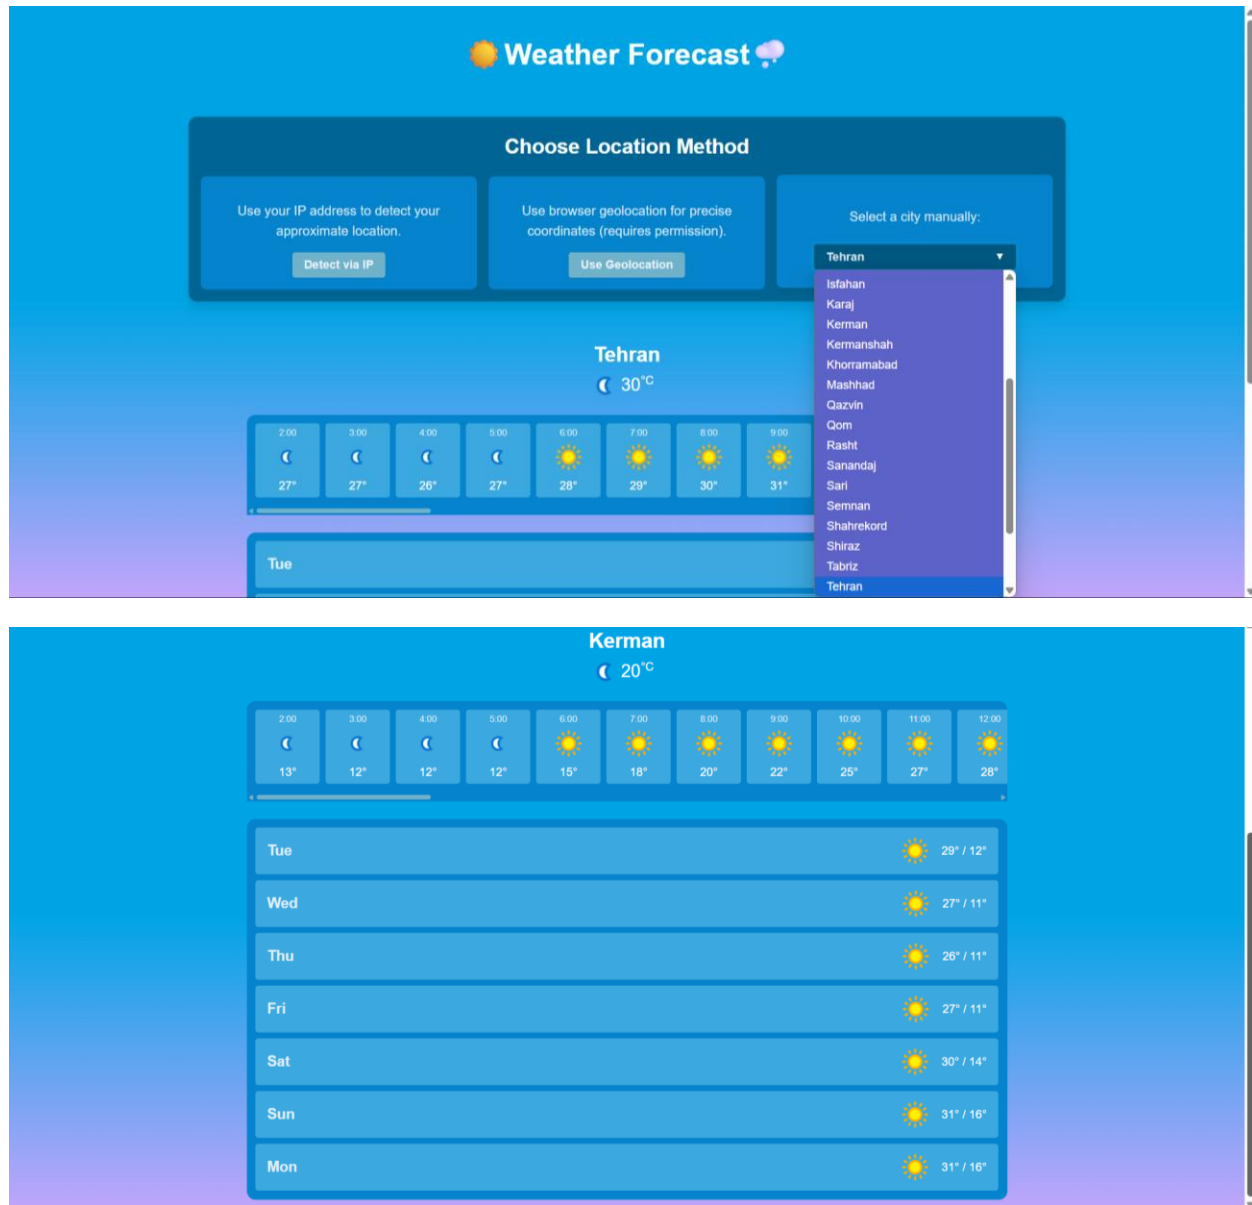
Weather Forecast

Choose Location Method

Use your IP address to detect your approximate location.

Detect via IP

Use browser geolocation for precise coordinates (requires permission).

Use Geolocation

Select a city manually:

Tehran

Isfahan
Karaj
Kerman
Kermanshah
Khorramabad
Mashhad
Qazvin
Qom
Rasht
Sanandaj
Sari
Semnan
Shahrekord
Shiraz
Tabriz
Tehran

Tehran
30°C

| 2:00 | 3:00 | 4:00 | 5:00 | 6:00 | 7:00 | 8:00 | 9:00 |
|---|---|---|---|---|---|---|---|
| 27° | 27° | 26° | 27° | 28° | 29° | 30° | 31° |

Tue

Kerman
20°C

| 2:00 | 3:00 | 4:00 | 5:00 | 6:00 | 7:00 | 8:00 | 9:00 | 10:00 | 11:00 | 12:00 |
|---|---|---|---|---|---|---|---|---|---|---|
| 13° | 12° | 12° | 12° | 15° | 18° | 20° | 22° | 25° | 27° | 28° |

Tue 29° / 12°
Wed 27° / 11°
Thu 26° / 11°
Fri 27° / 11°
Sat 30° / 14°
Sun 31° / 16°
Mon 31° / 16°